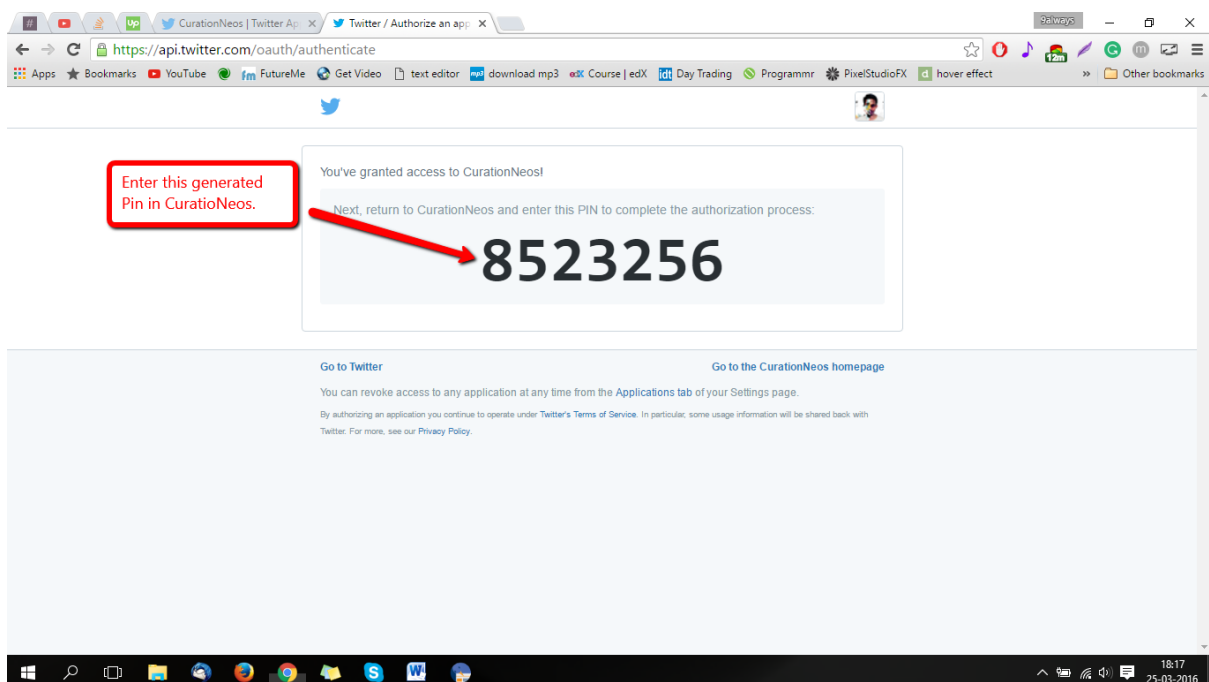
CurationNeos | Twitter Ap ×
Twitter / Authorize an app ×
9always
https://api.twitter.com/oauth/authenticate
Apps Bookmarks YouTube FutureMe Get Video text editor download mp3 Course | edX Day Trading Programmr PixelStudioFX hover effect » Other bookmarks

Enter this generated Pin in CuratioNeos.

You've granted access to CurationNeos!

Next, return to CurationNeos and enter this PIN to complete the authorization process:

8523256

Go to Twitter

Go to the CurationNeos homepage

You can revoke access to any application at any time from the Applications tab of your Settings page.

By authorizing an application you continue to operate under Twitter's Terms of Service. In particular, some usage information will be shared back with Twitter. For more, see our Privacy Policy.

18:17
25-03-2016